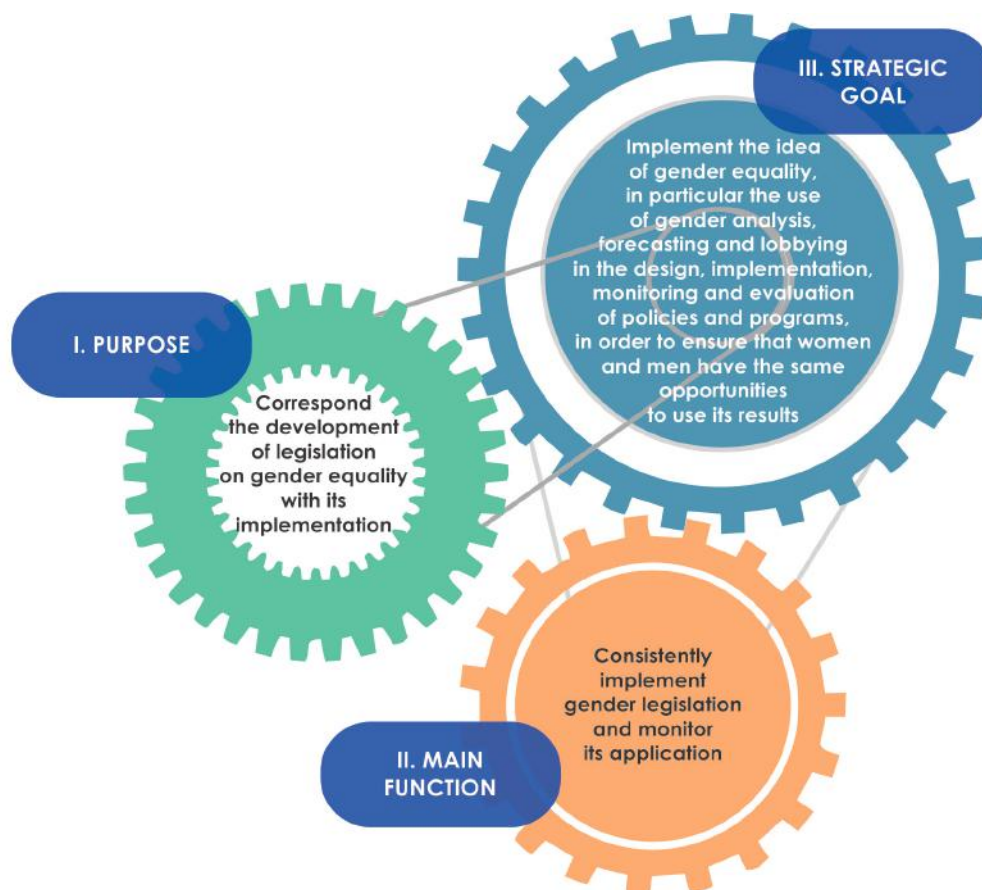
III. STRATEGIC GOAL

Implement the idea of gender equality, in particular the use of gender analysis, forecasting and lobbying in the design, implementation, monitoring and evaluation of policies and programs, in order to ensure that women and men have the same opportunities to use its results

I. PURPOSE

Correspond the development of legislation on gender equality with its implementation

II. MAIN FUNCTION

Consistently implement gender legislation and monitor its application